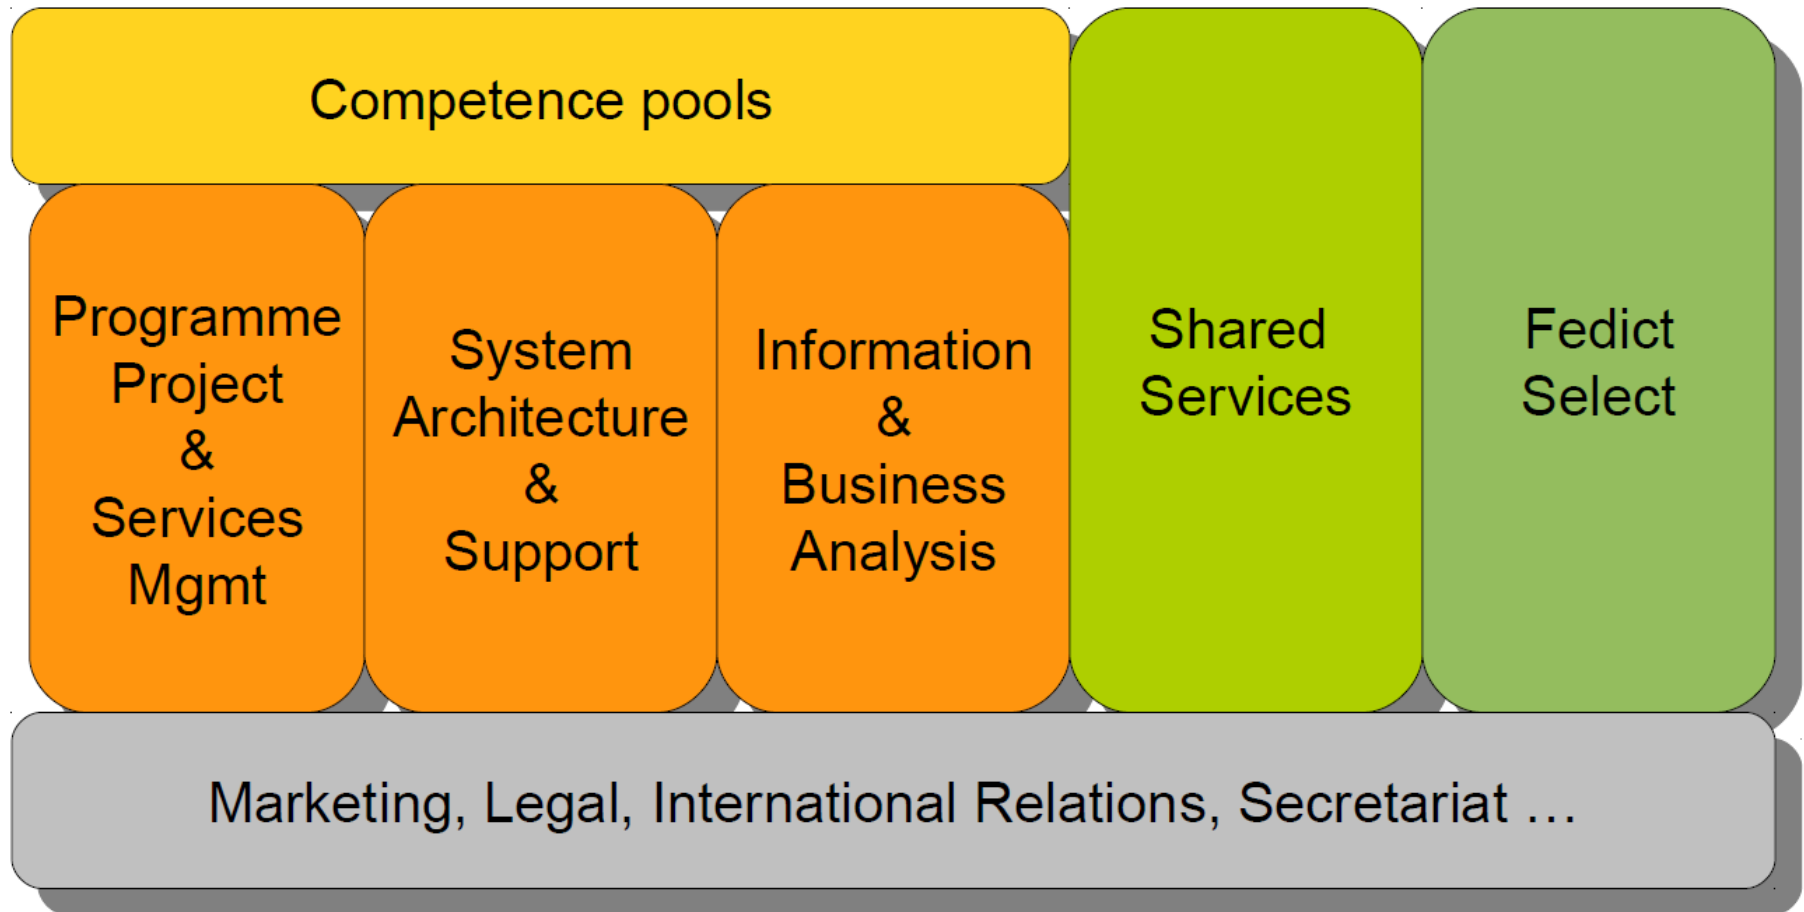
Competence pools

Programme Project & Services Mgmt

System Architecture & Support

Information & Business Analysis

Shared Services

Fedict Select

Marketing, Legal, International Relations, Secretariat …